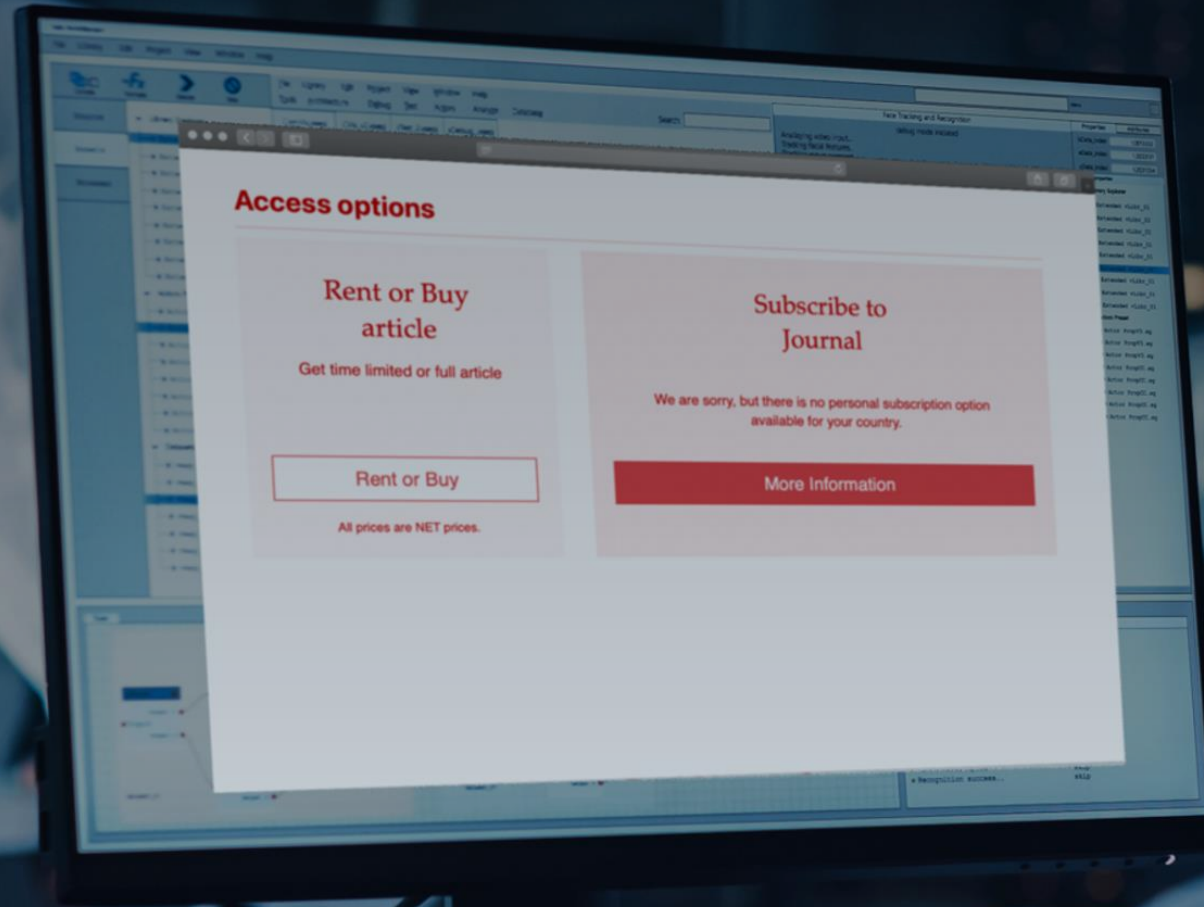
Access options

Rent or Buy article

Get time limited or full article

Rent or Buy

All prices are NET prices.

Subscribe to Journal

We are sorry, but there is no personal subscription option available for your country.

More Information